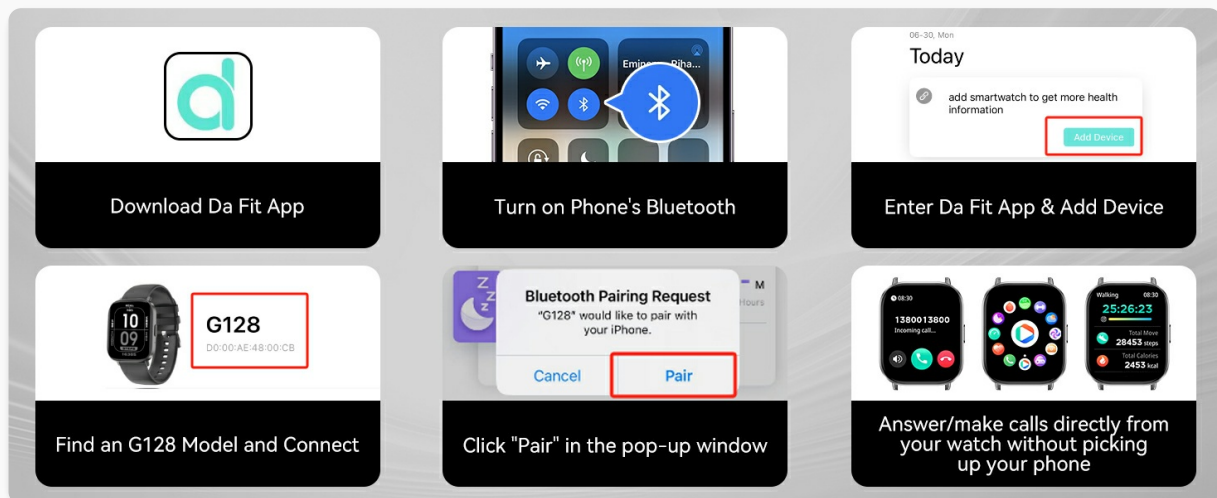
Download Da Fit App

Emine... Riha...

Turn on Phone's Bluetooth

06-30, Mon

Today

add smartwatch to get more health information

Add Device

Enter Da Fit App & Add Device

10
09

G128

D0:00:AE:48:00:CB

Find an G128 Model and Connect

Z
Z

M

Hours

Bluetooth Pairing Request

"G128" would like to pair with your iPhone.

Cancel

Pair

Click "Pair" in the pop-up window

08:30

1380013800

Incoming call...

Walking 08:30

25:26:23

Total Move

28453 steps

Total Calories

2453 kcal

Answer/make calls directly from your watch without picking up your phone